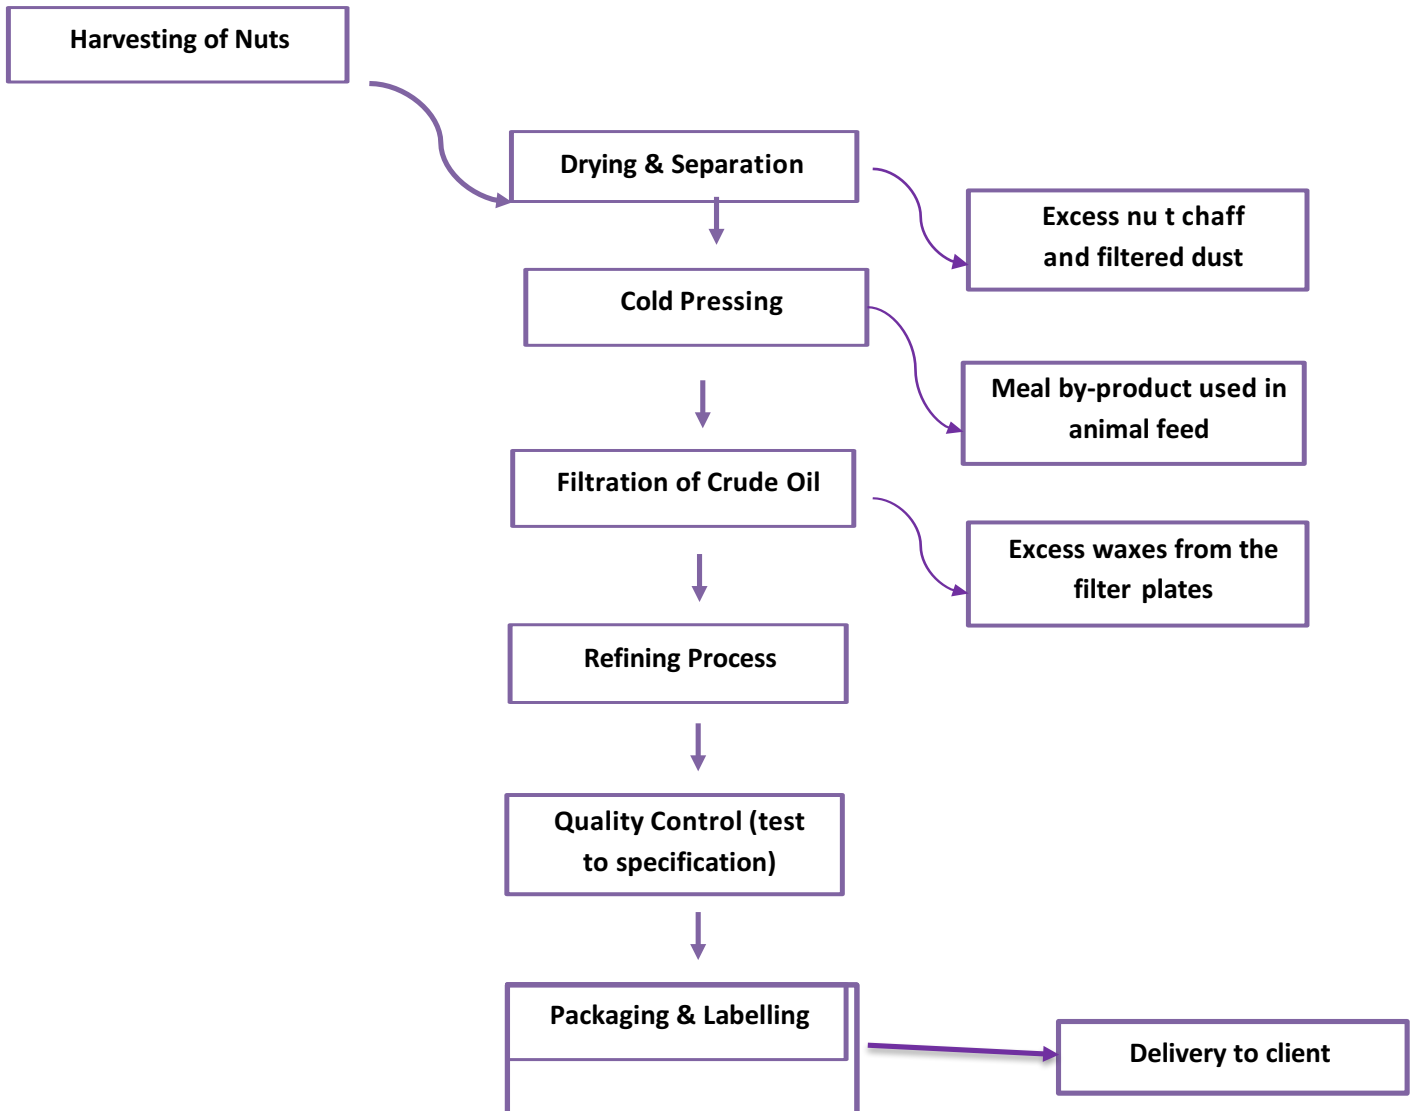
Harvesting of Nuts

Drying & Separation

Excess nu t chaff and filtered dust

Cold Pressing

Meal by-product used in animal feed

Filtration of Crude Oil

Excess waxes from the filter plates

Refining Process

Quality Control (test to specification)

Packaging & Labelling

Delivery to client